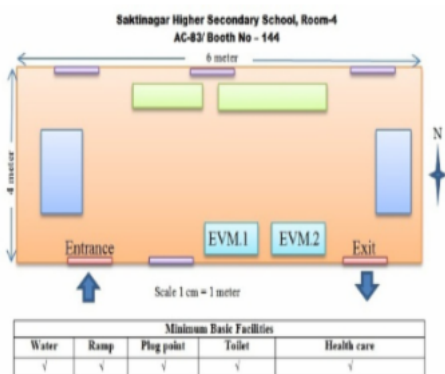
Saktinagar Higher Secondary School, Room-4
AC-83/ Booth No – 144

6 meter

4 meter

N

EVM.1

EVM.2

Entrance

Exit

Scale 1 cm = 1 meter

| Minimum Basic Facilities | | | | |
|---|---|---|---|---|
| Water | Ramp | Plug point | Toilet | Health care |
| √ | √ | √ | √ | √ |